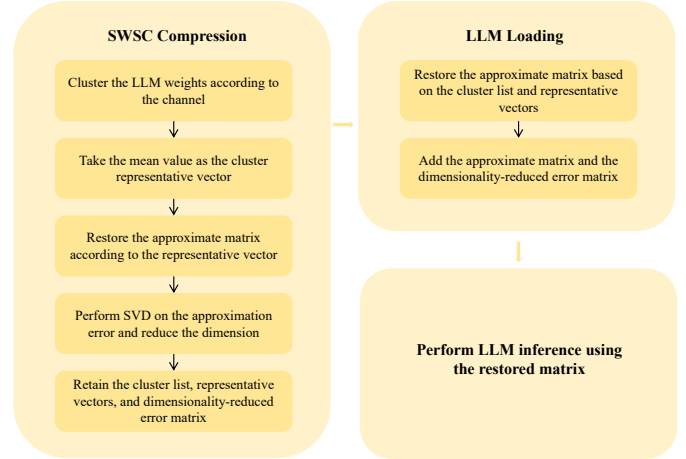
SWSC Compression

Cluster the LLM weights according to the channel

Take the mean value as the cluster representative vector

Restore the approximate matrix according to the representative vector

Perform SVD on the approximation error and reduce the dimension

Retain the cluster list, representative vectors, and dimensionality-reduced error matrix

LLM Loading

Restore the approximate matrix based on the cluster list and representative vectors

Add the approximate matrix and the dimensionality-reduced error matrix

Perform LLM inference using the restored matrix